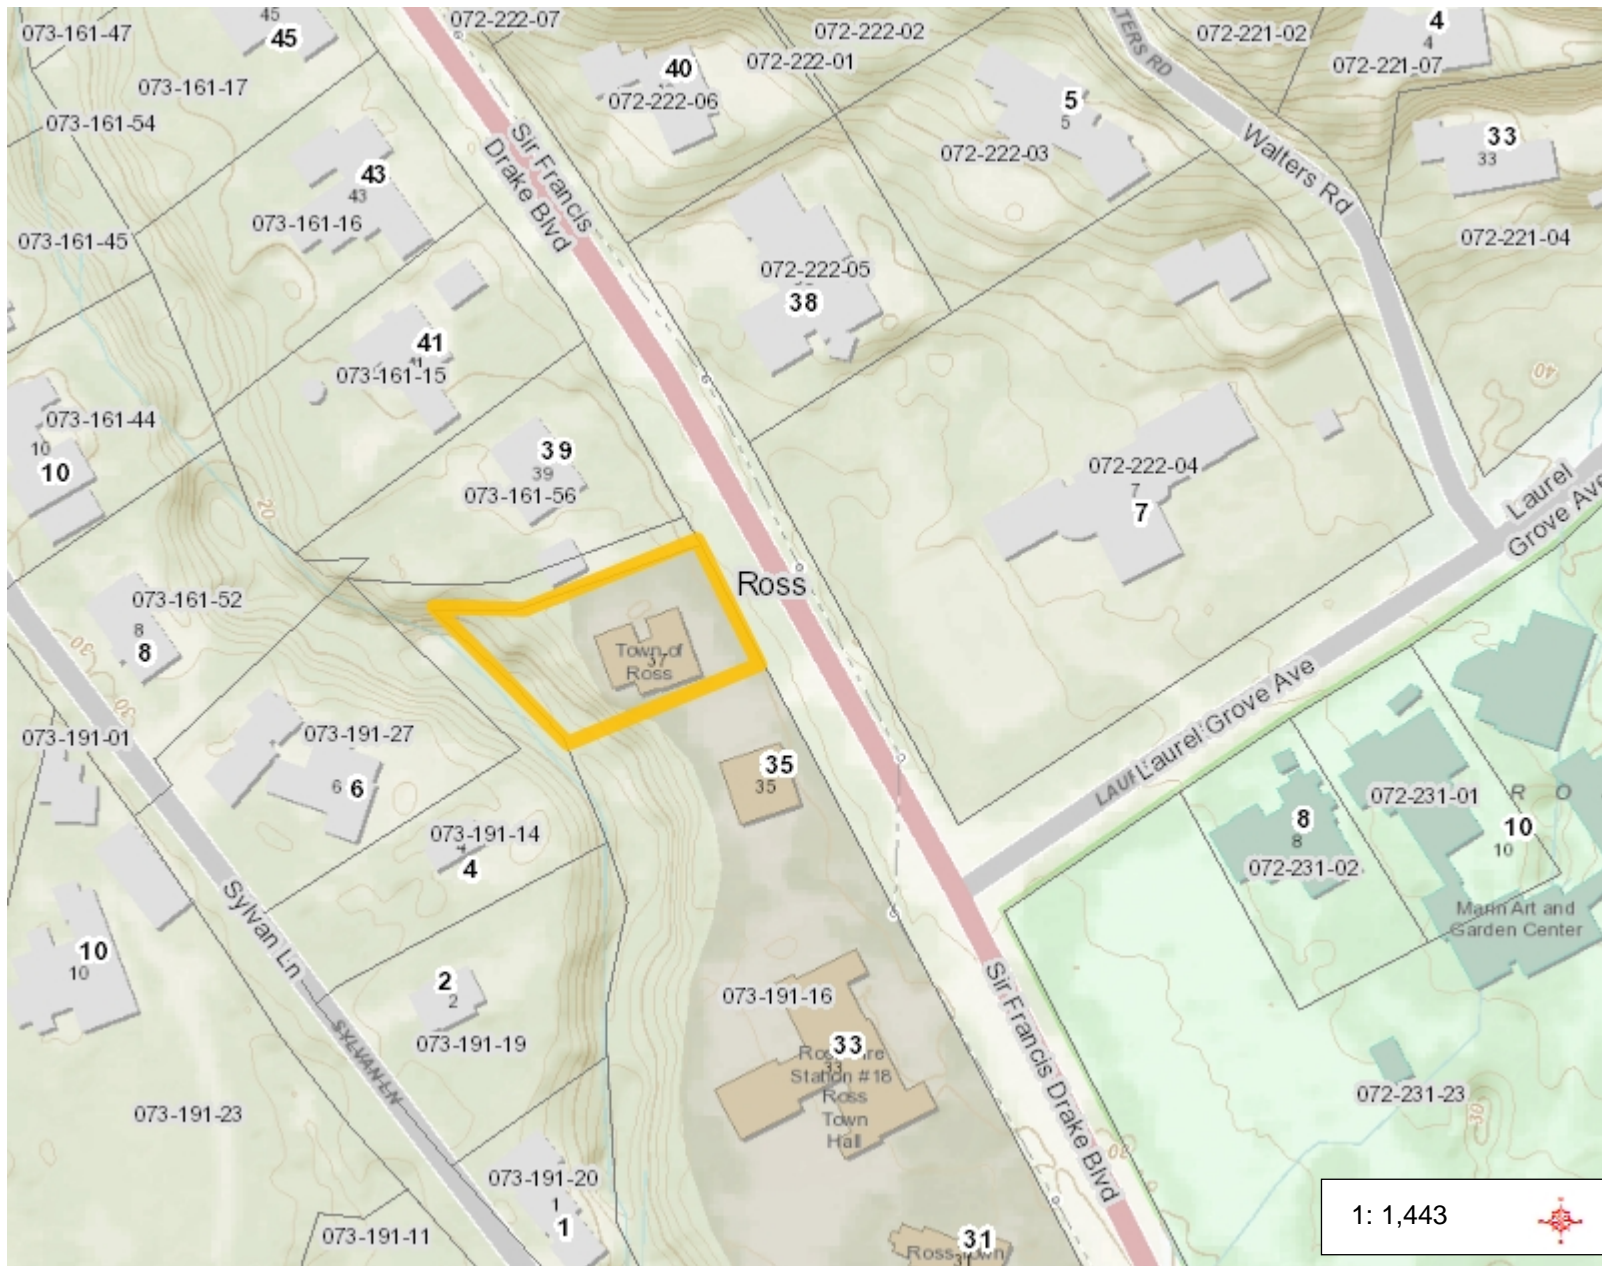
073-161-47
45
45
072-222-07
072-222-02
072-221-02
4
4
072-221-07
40
072-222-01
072-222-06
073-161-17
073-161-54
5
5
Walters Rd
33
33
43
43
073-161-16
Sir Francis Drake Blvd
072-222-03
073-161-45
072-221-04
072-222-05
38
41
073-161-15
073-161-44
10
10
39
39
073-161-56
072-222-04
7
7
Laurel Grove Ave
Ross
073-161-52
8
8
Town of Ross
37
073-191-01
073-191-27
6
6
35
35
Laurel Grove Ave
072-231-01
R O
10
10
8
8
072-231-02
073-191-14
4
Marin Art and Garden Center
10
10
Sylvan Ln
2
2
073-191-16
Sir Francis Drake Blvd
073-191-19
33
Ross Fire Station #18
33
Ross Town Hall
072-231-23
073-191-23
SYLVAN LN
073-191-20
1
1
073-191-11
31
Ross Town
1: 1,443